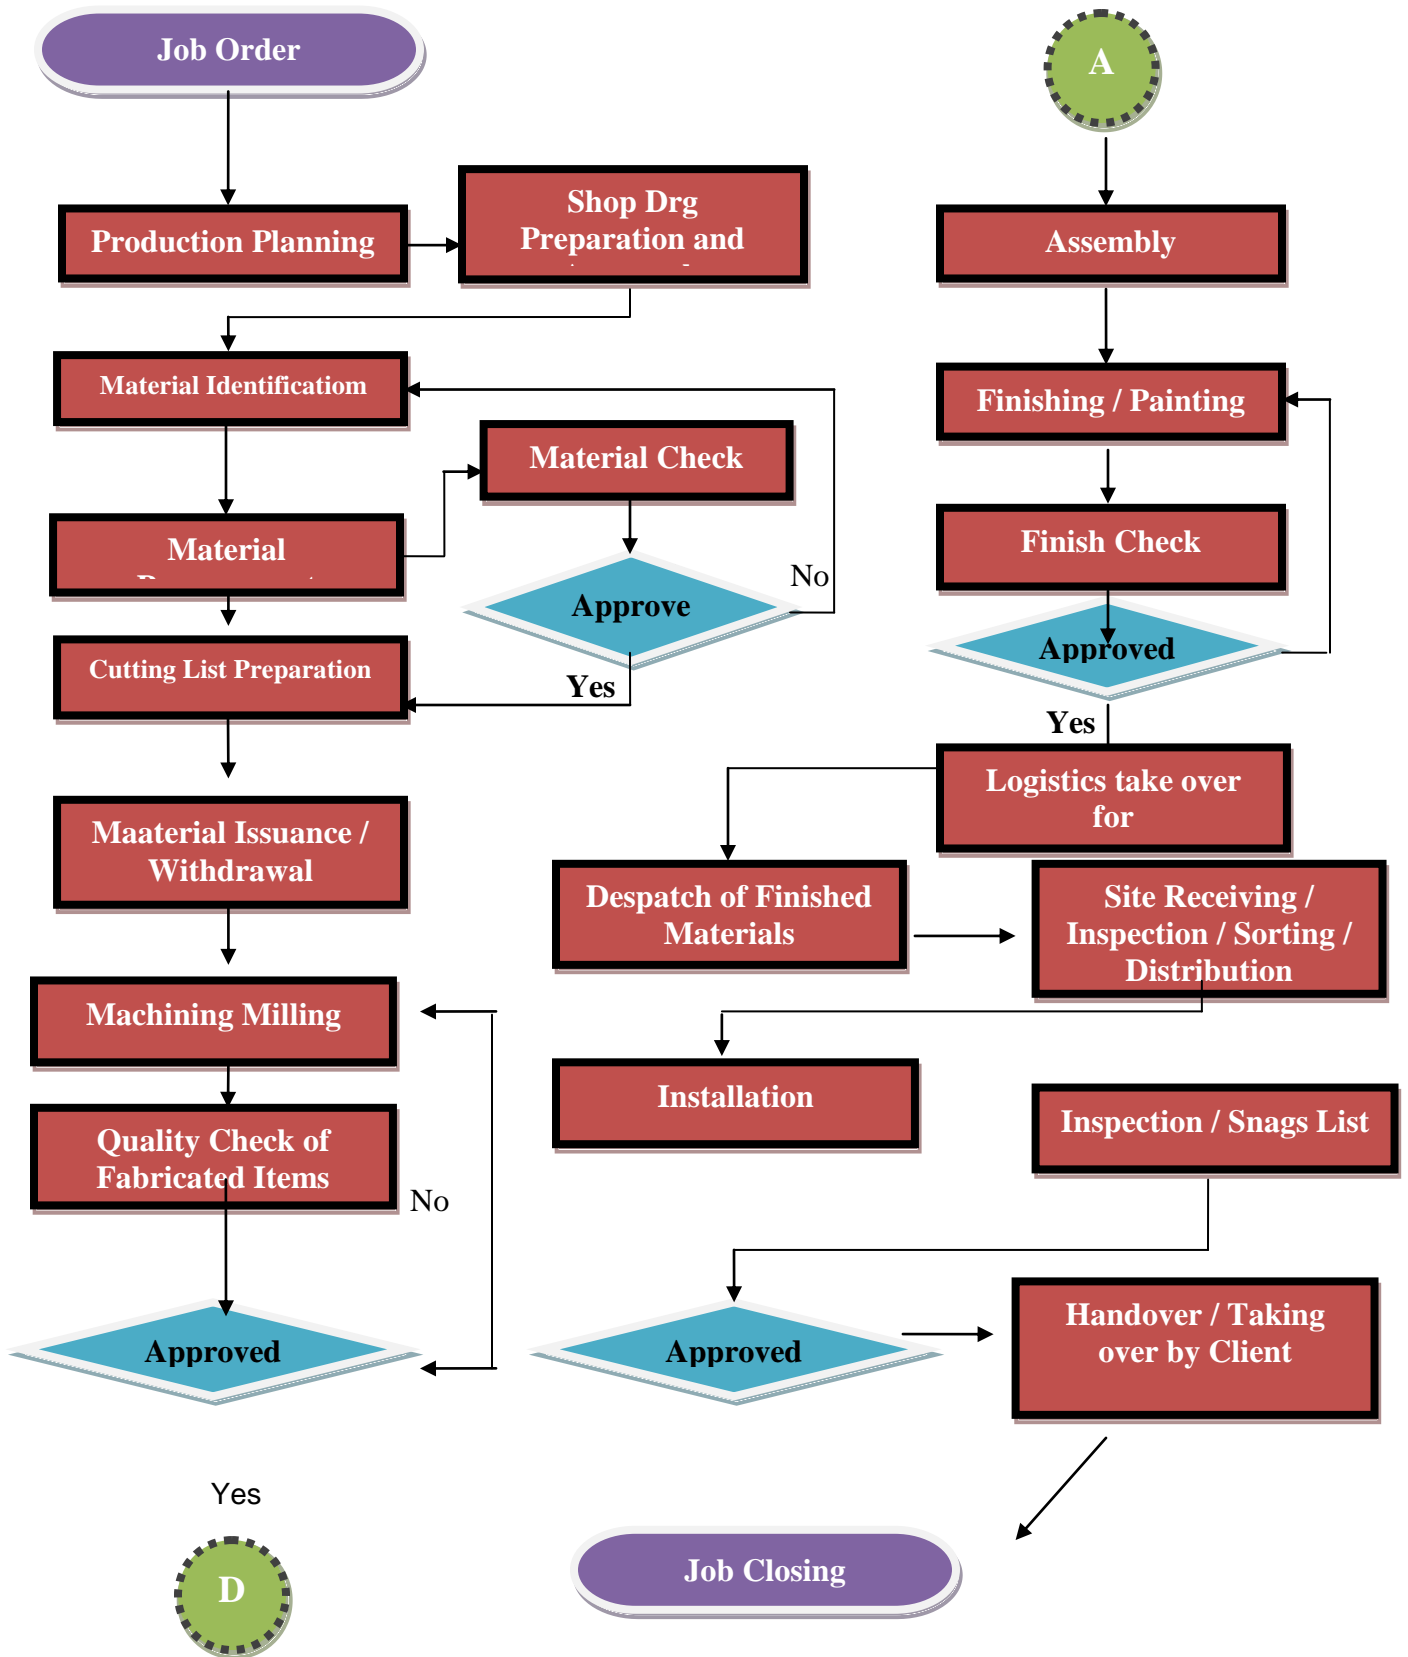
Job Order

Production Planning

Shop Drg Preparation and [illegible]

Material Identificatiom

Material Check

Material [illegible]

Approve

No

Cutting List Preparation

Yes

Maaterial Issuance / Withdrawal

Machining Milling

Quality Check of Fabricated Items

No

Approved

Yes

D

A

Assembly

Finishing / Painting

Finish Check

Approved

Yes

Logistics take over for

Despatch of Finished Materials

Site Receiving / Inspection / Sorting / Distribution

Installation

Inspection / Snags List

Approved

Handover / Taking over by Client

Job Closing